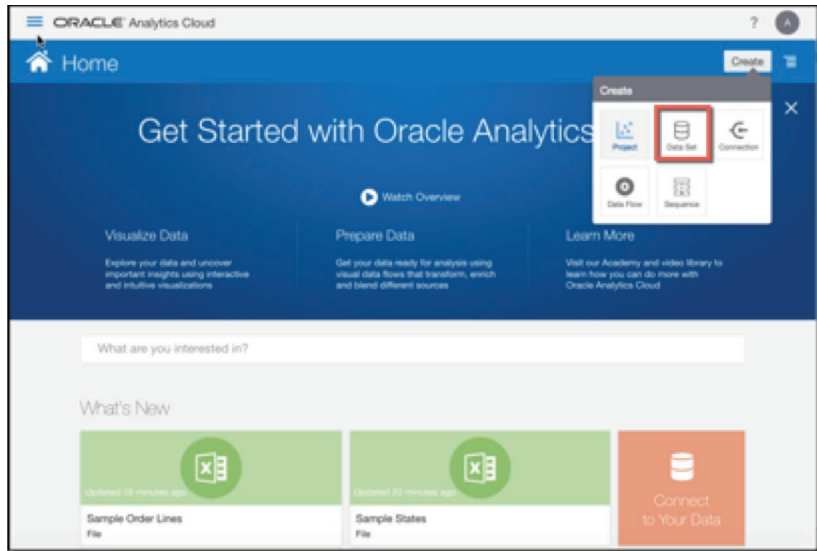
ORACLE Analytics Cloud

?

A

Home

Create

Create

Project

Data Set

Connection

Data Flow

Sequence

Get Started with Oracle Analytics

Watch Overview

Visualize Data

Explore your data and uncover important insights using interactive and intuitive visualizations

Prepare Data

Get your data ready for analysis using visual data flows that transform, enrich and blend different sources

Learn More

Visit our Academy and video library to learn how you can do more with Oracle Analytics Cloud

What are you interested in?

What's New

Updated 18 minutes ago

Sample Order Lines

File

Updated 20 minutes ago

Sample States

File

Connect to Your Data